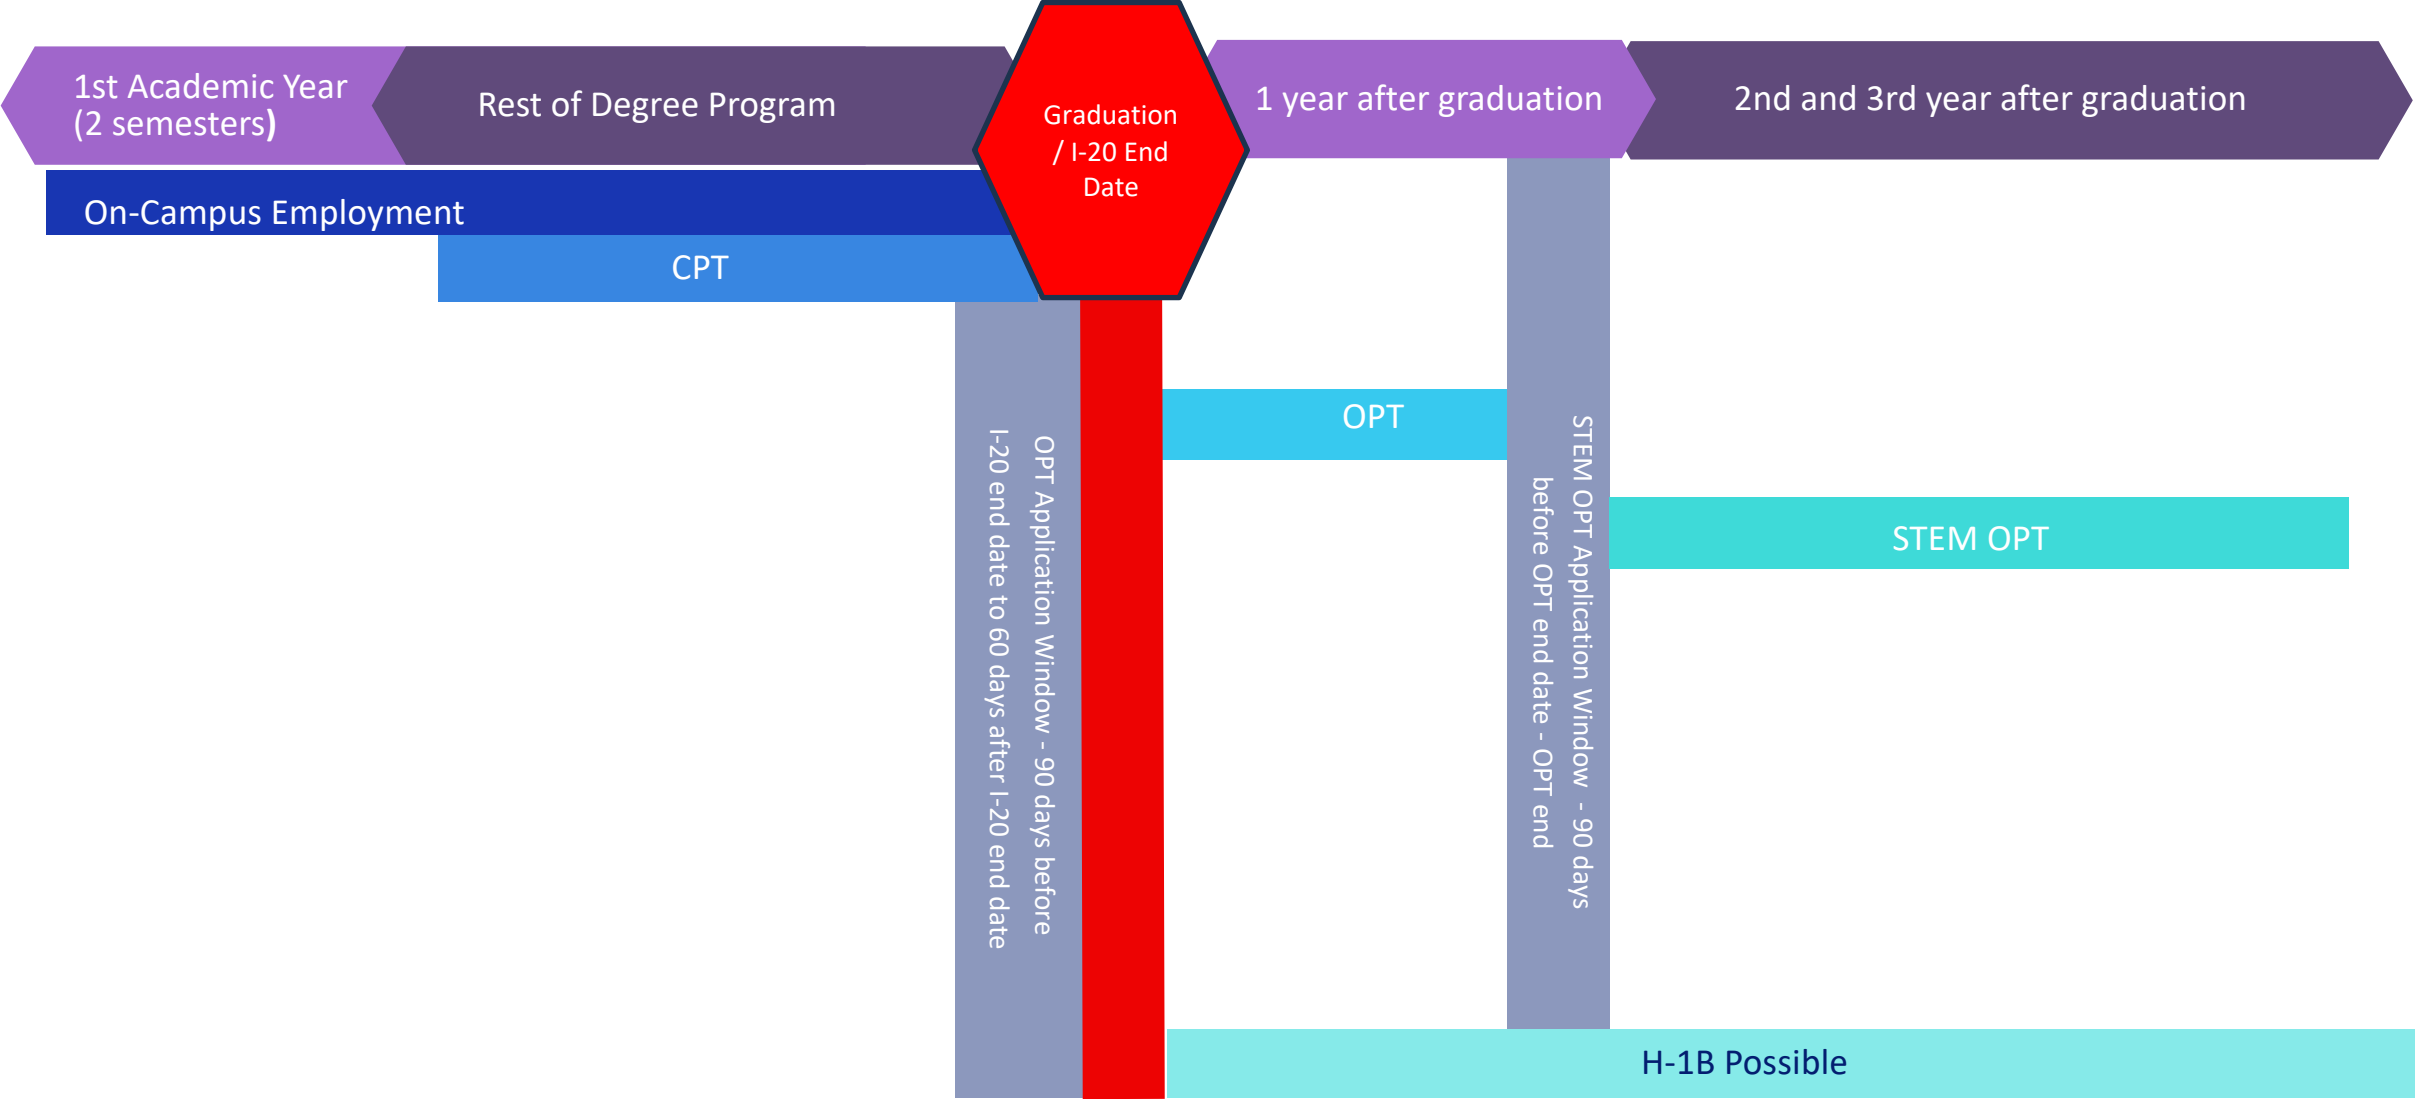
1st Academic Year (2 semesters)

Rest of Degree Program

Graduation / I-20 End Date

1 year after graduation

2nd and 3rd year after graduation

On-Campus Employment

CPT

OPT Application Window - 90 days before I-20 end date to 60 days after I-20 end date

OPT

STEM OPT Application Window - 90 days before OPT end date - OPT end

STEM OPT

H-1B Possible